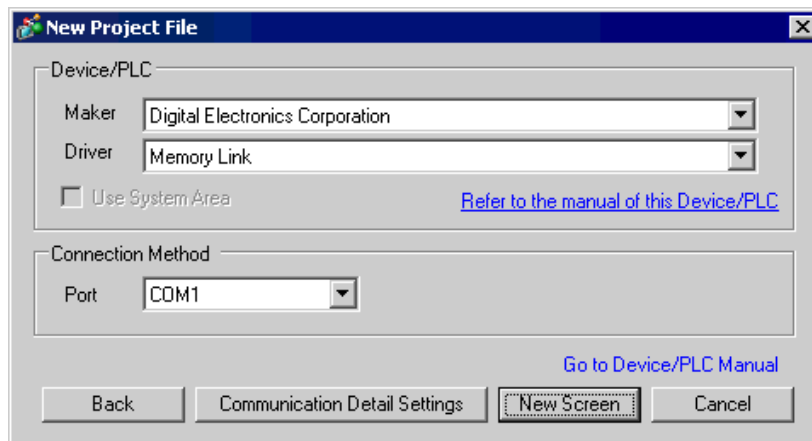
New Project File

Device/PLC

Maker Digital Electronics Corporation

Driver Memory Link

Use System Area

Refer to the manual of this Device/PLC

Connection Method

Port COM1

Go to Device/PLC Manual

Back

Communication Detail Settings

New Screen

Cancel